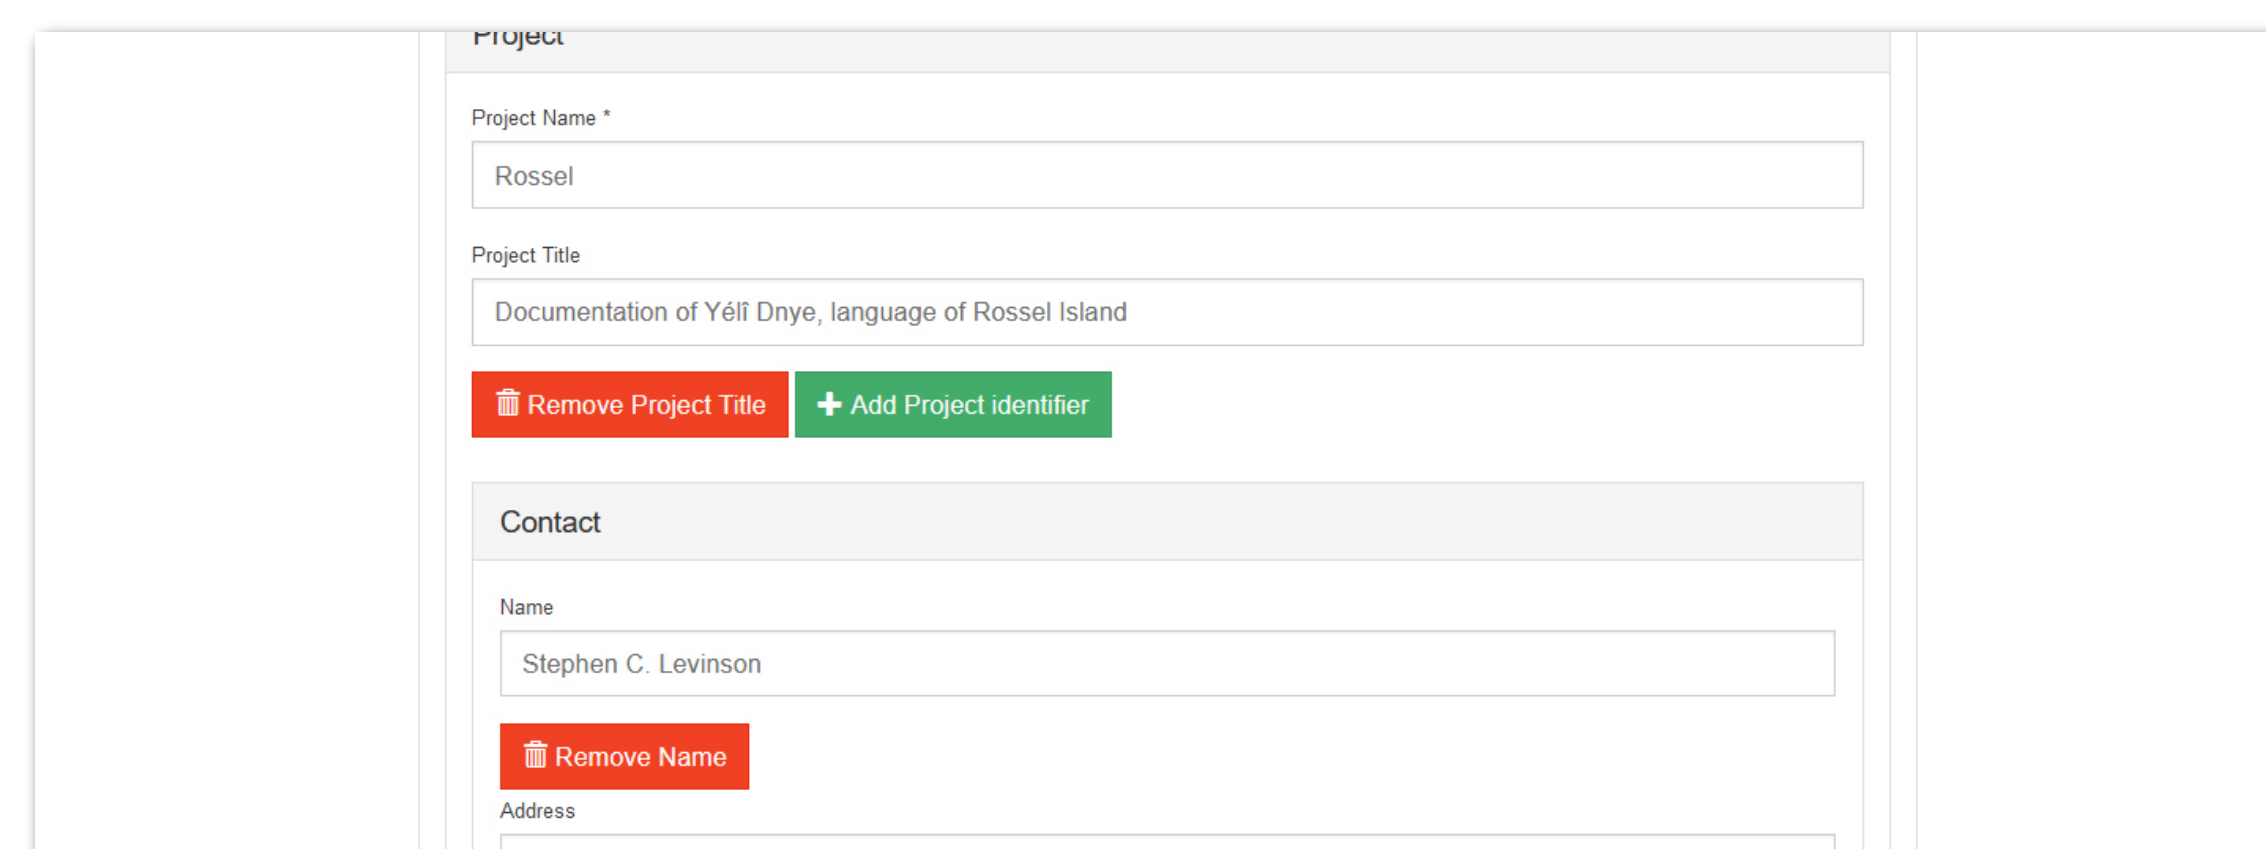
Project

Project Name *

Rossel

Project Title

Documentation of Yélî Dnye, language of Rossel Island

Remove Project Title

Add Project identifier

Contact

Name

Stephen C. Levinson

Remove Name

Address